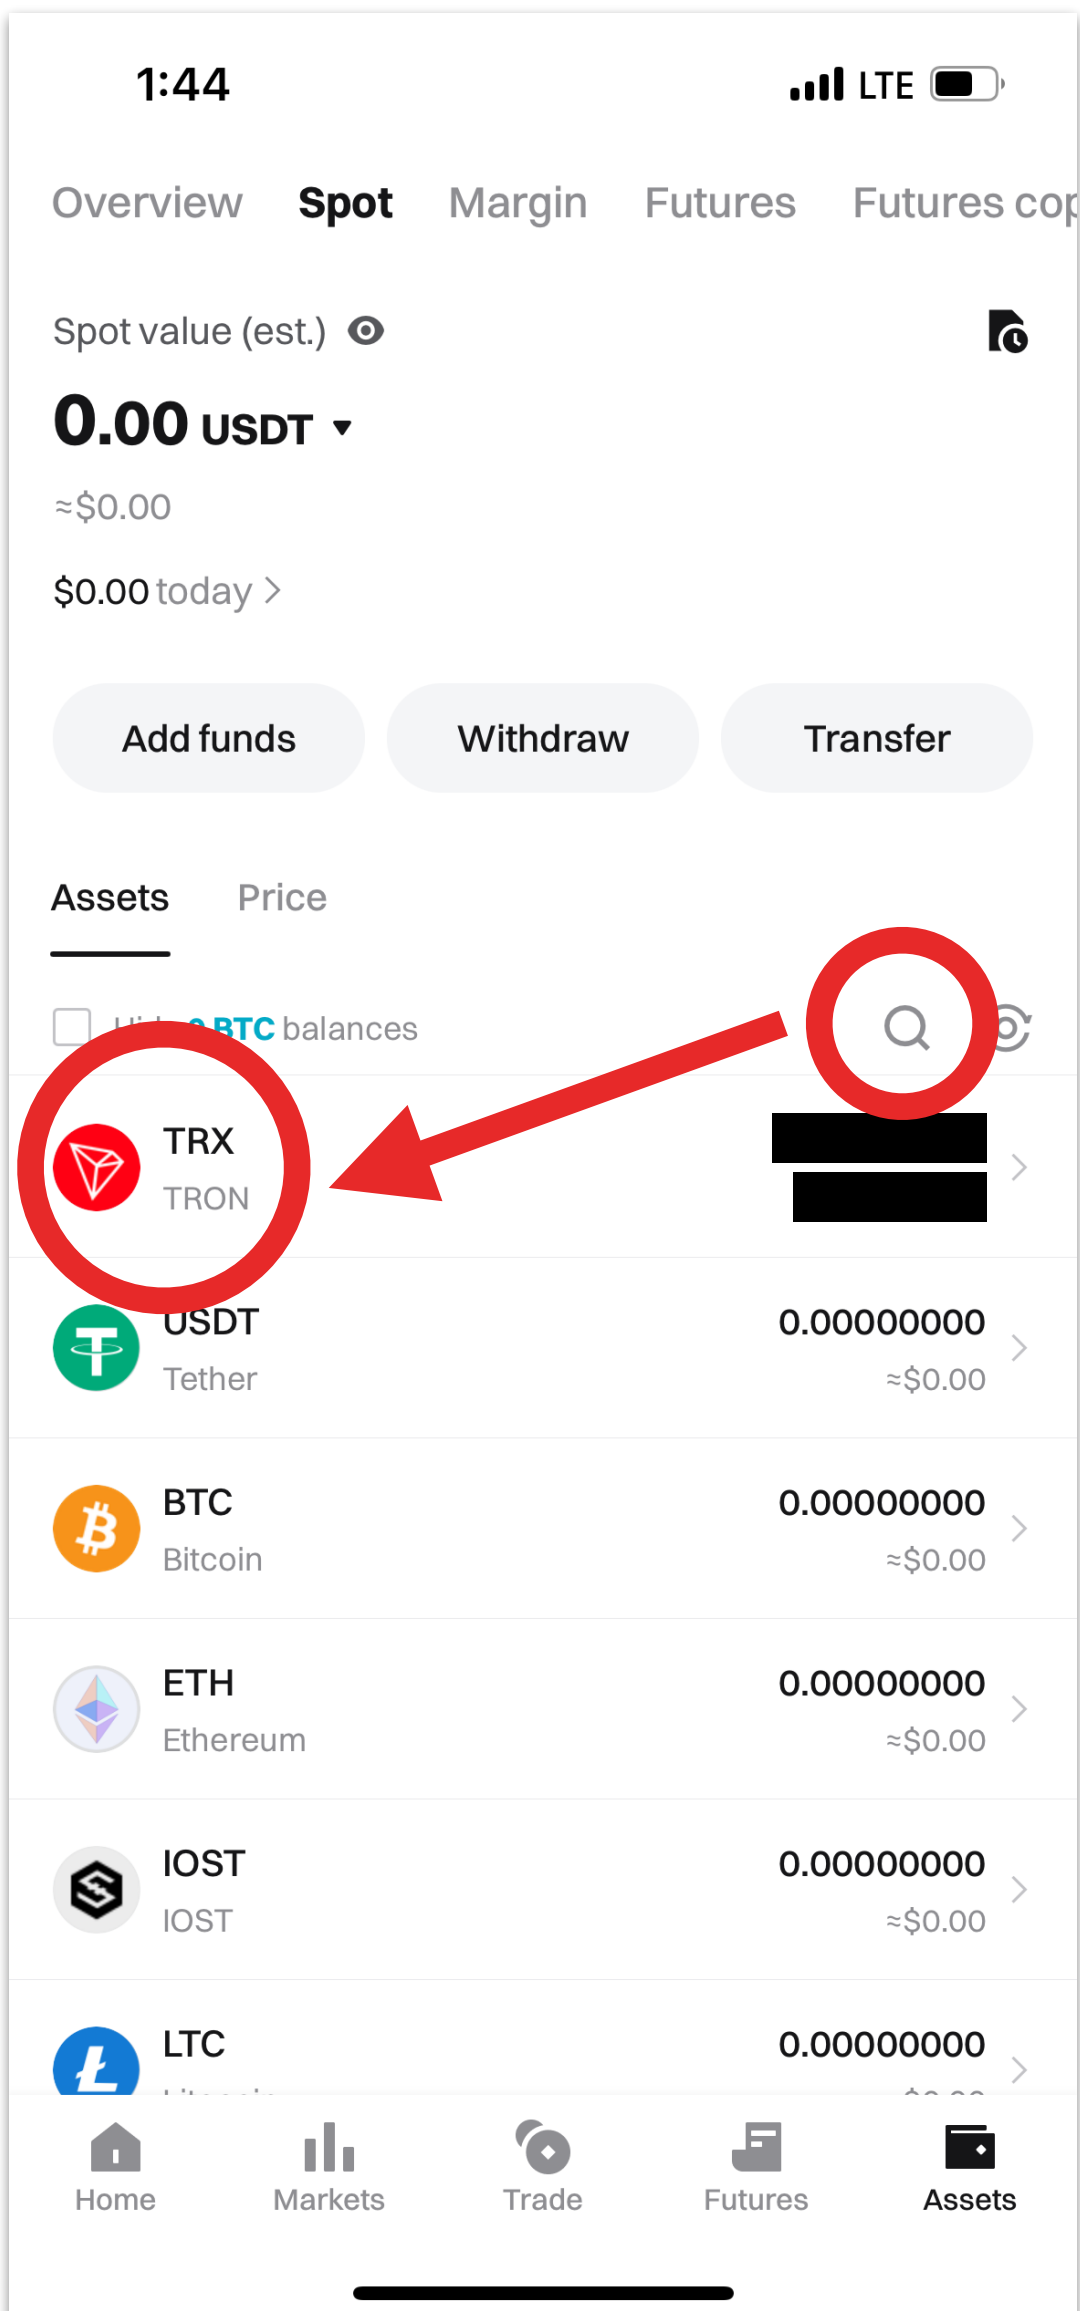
1:44

LTE

Overview Spot Margin Futures Futures cop

Spot value (est.)

0.00 USDT

≈$0.00

$0.00 today

Add funds Withdraw Transfer

Assets Price

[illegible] 0 BTC balances

TRX
TRON

USDT
Tether
0.00000000
≈$0.00

BTC
Bitcoin
0.00000000
≈$0.00

ETH
Ethereum
0.00000000
≈$0.00

IOST
IOST
0.00000000
≈$0.00

LTC
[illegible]
0.00000000
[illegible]

Home Markets Trade Futures Assets